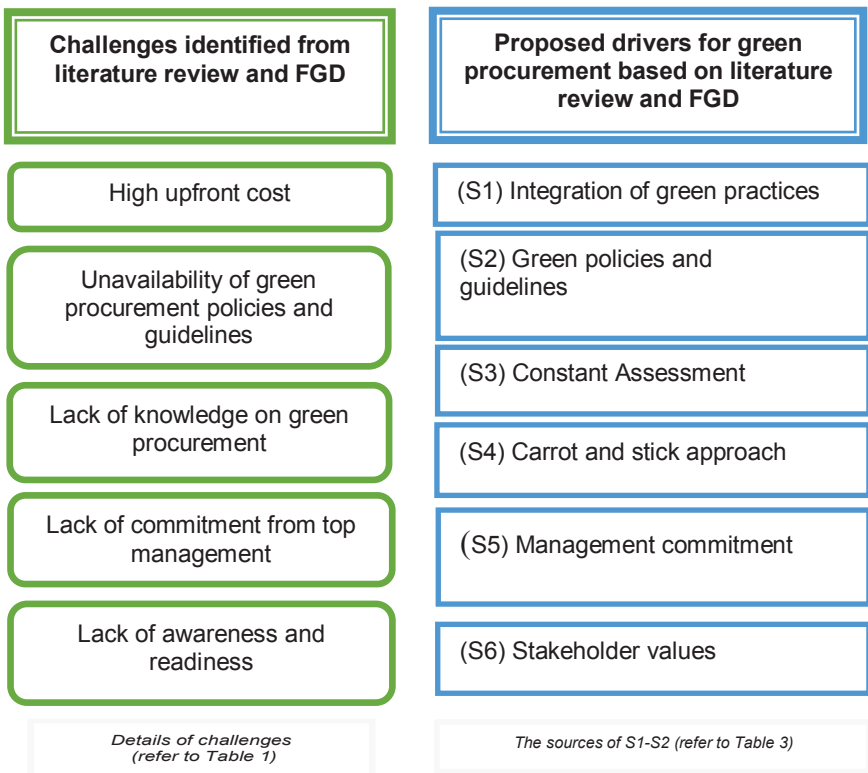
Challenges identified from literature review and FGD

High upfront cost

Unavailability of green procurement policies and guidelines

Lack of knowledge on green procurement

Lack of commitment from top management

Lack of awareness and readiness

Details of challenges (refer to Table 1)

Proposed drivers for green procurement based on literature review and FGD

(S1) Integration of green practices

(S2) Green policies and guidelines

(S3) Constant Assessment

(S4) Carrot and stick approach

(S5) Management commitment

(S6) Stakeholder values

The sources of S1-S2 (refer to Table 3)